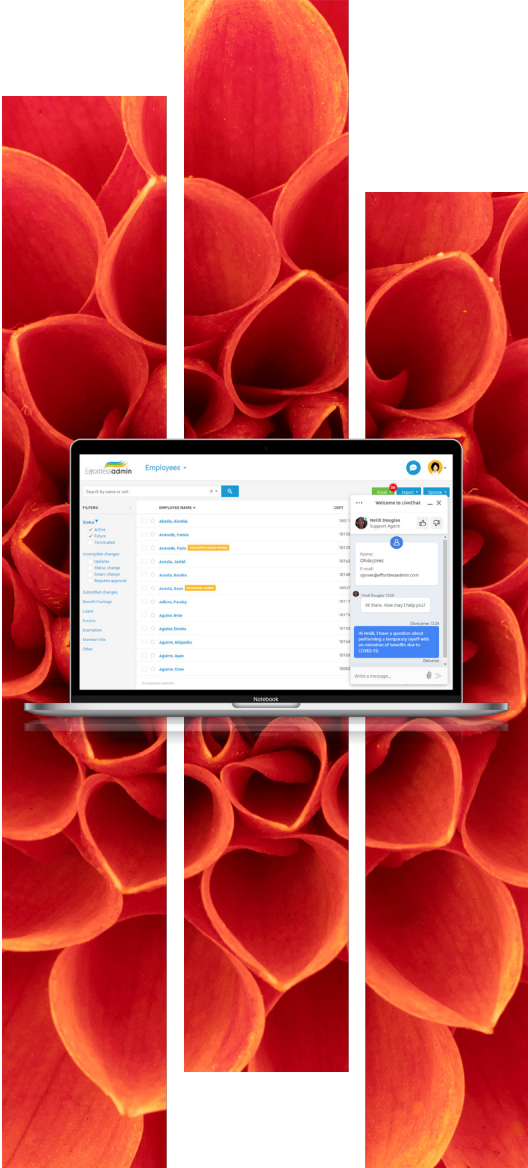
Effortlessadmin

Employees

Search by name or ssn

Excel

Import

Options

FILTERS

Status

Active

Future

Terminated

Incomplete changes

Updates

Status change

Salary change

Requires approval

Submitted changes

Benefit Package

Leave

Excise

Exemption

Member file

Other

EMPLOYEE NAME

DEPT

Abadia, Abelda

Acevedo, Fatima

Acevedo, Flora

Acosta, Jadiel

Acosta, Xander

Acosta, Sean

Adkins, Presley

Aguirre, Briar

Aguirre, Deidra

Aguirre, Alejandro

Aguirre, Ayan

Aguirre, Cree

Welcome to LiveChat

Heidi Douglas

Support Agent

Name:

Olivia Jones

E-mail:

ojones@effortlessadmin.com

Heidi Douglas 13:21

Hi there. How may I help you?

Olivia Jones 13:21

Hi Heidi, I have a question about performing a temporary layoff with an extention of benefits due to COVID-19.

Delivered

Write a message...

Notebook